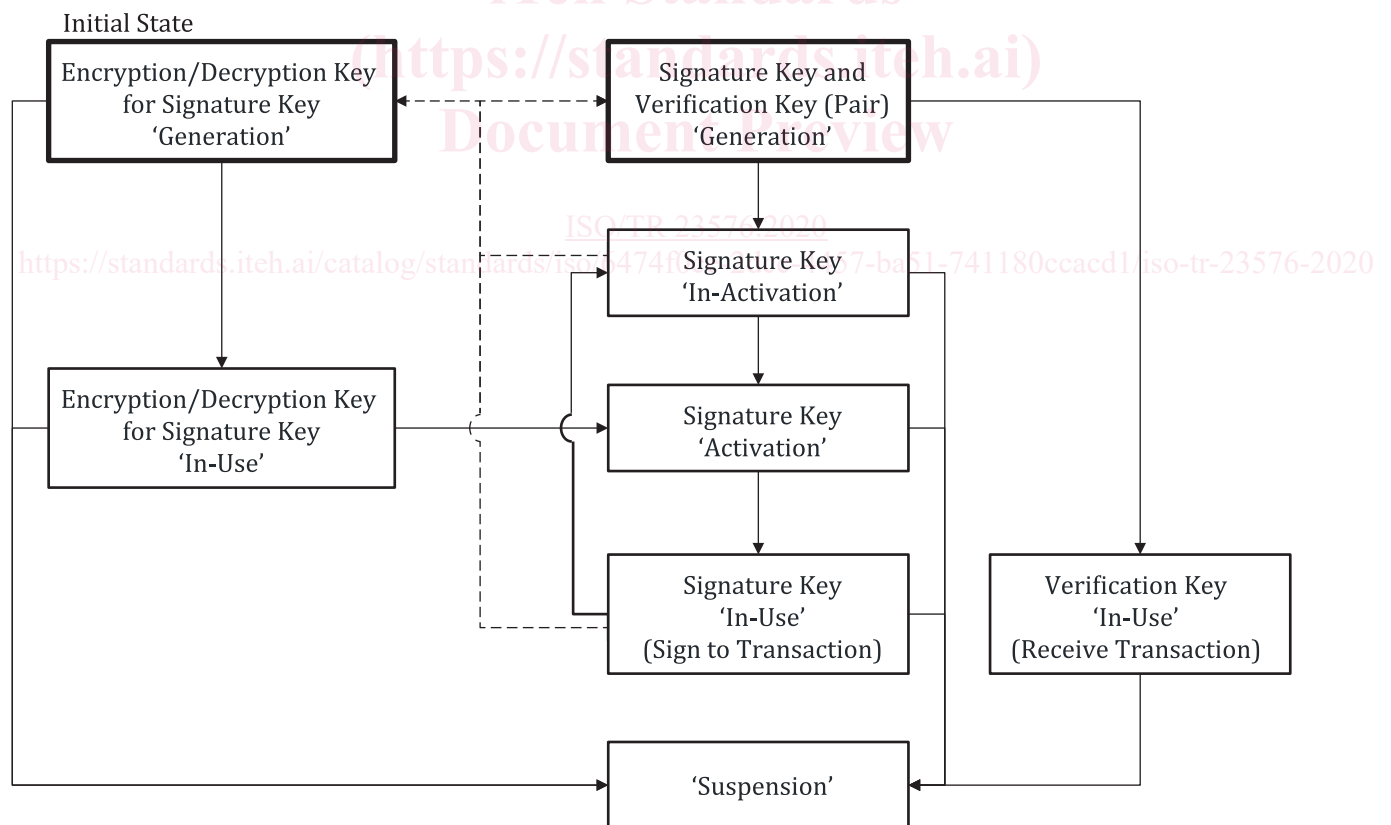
iTeh Standards
(https://standards.iteh.ai)
Document Preview

Initial State

Encryption/Decryption Key for Signature Key 'Generation'

Signature Key and Verification Key (Pair) 'Generation'

ISO/TR 23576:2020
https://standards.iteh.ai/catalog/standards/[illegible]474f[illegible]67-ba51-741180ccacd1/iso-tr-23576-2020

Signature Key 'In-Activation'

Encryption/Decryption Key for Signature Key 'In-Use'

Signature Key 'Activation'

Signature Key 'In-Use' (Sign to Transaction)

Verification Key 'In-Use' (Receive Transaction)

'Suspension'